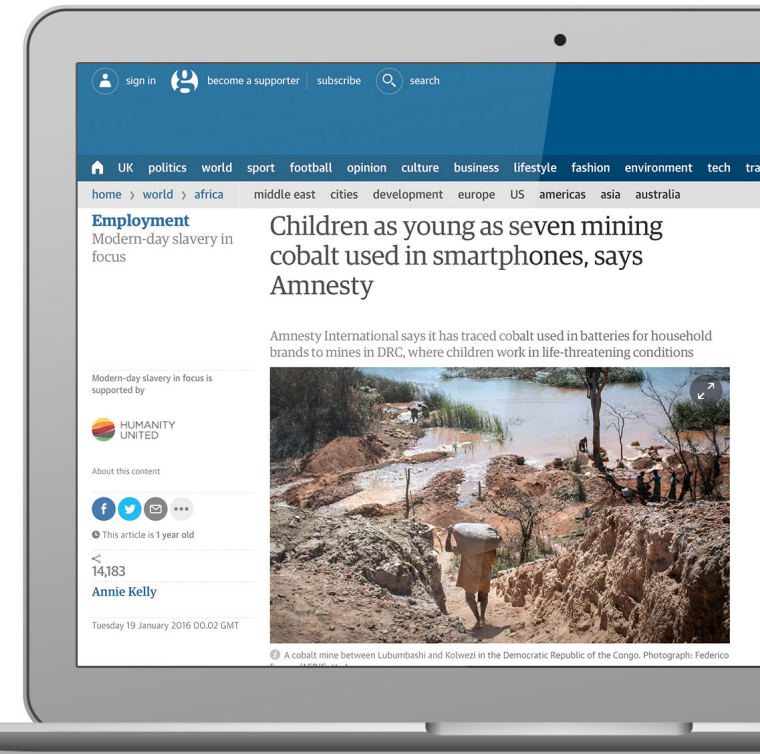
sign in become a supporter subscribe search

UK politics world sport football opinion culture business lifestyle fashion environment tech tra

home › world › africa middle east cities development europe US americas asia australia

Employment
Modern-day slavery in focus

Children as young as seven mining cobalt used in smartphones, says Amnesty

Amnesty International says it has traced cobalt used in batteries for household brands to mines in DRC, where children work in life-threatening conditions

Modern-day slavery in focus is supported by

HUMANITY UNITED

About this content

This article is 1 year old

<
14,183

Annie Kelly

Tuesday 19 January 2016 00.02 GMT

A cobalt mine between Lubumbashi and Kolwezi in the Democratic Republic of the Congo. Photograph: Federico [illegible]